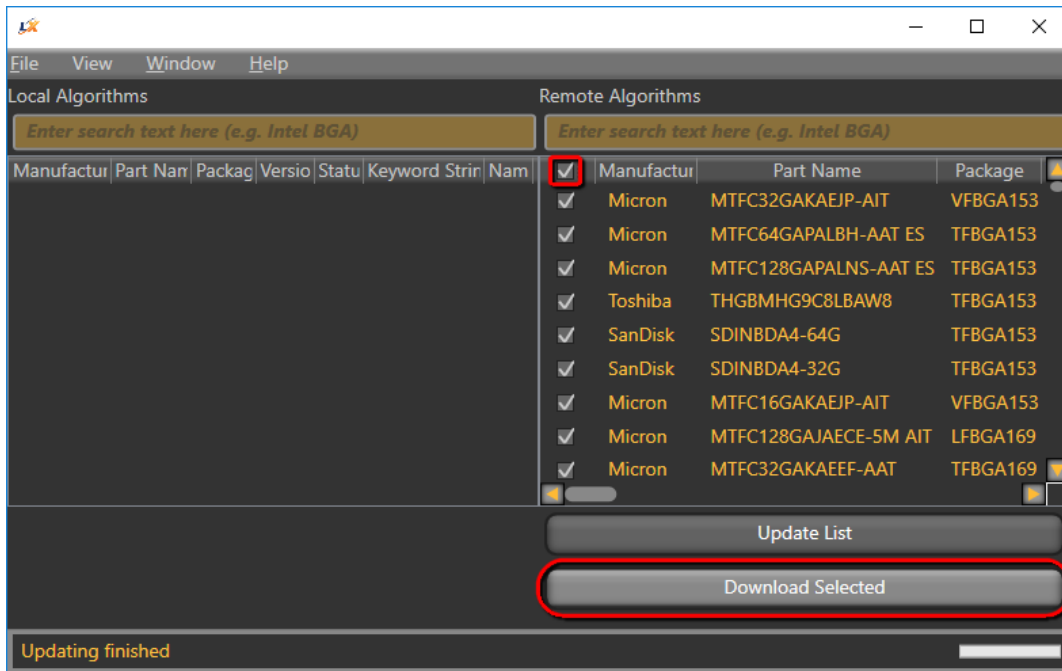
File View Window Help

Local Algorithms

Enter search text here (e.g. Intel BGA)

| Manufactu | Part Nam | Packag | Versio | Statu | Keyword Strin | Nam |
|---|---|---|---|---|---|---|

Remote Algorithms

Enter search text here (e.g. Intel BGA)

| ☑ | Manufactu | Part Name | Package |
|---|---|---|---|
| ☑ | Micron | MTFC32GAKAEJP-AIT | VFBGA153 |
| ☑ | Micron | MTFC64GAPALBH-AAT ES | TFBGA153 |
| ☑ | Micron | MTFC128GAPALNS-AAT ES | TFBGA153 |
| ☑ | Toshiba | THGBMHG9C8LBAW8 | TFBGA153 |
| ☑ | SanDisk | SDINBDA4-64G | TFBGA153 |
| ☑ | SanDisk | SDINBDA4-32G | TFBGA153 |
| ☑ | Micron | MTFC16GAKAEJP-AIT | VFBGA153 |
| ☑ | Micron | MTFC128GAJAECE-5M AIT | LFBGA169 |
| ☑ | Micron | MTFC32GAKAEEF-AAT | TFBGA169 |

Update List

Download Selected

Updating finished